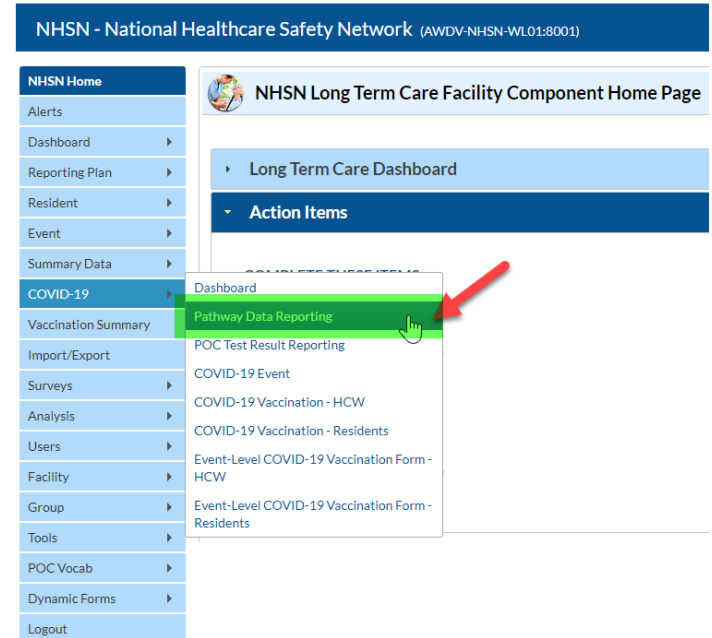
NHSN - National Healthcare Safety Network (AWDV-NHSN-WL01:8001)

NHSN Home
Alerts
Dashboard
Reporting Plan
Resident
Event
Summary Data
COVID-19
Vaccination Summary
Import/Export
Surveys
Analysis
Users
Facility
Group
Tools
POC Vocab
Dynamic Forms
Logout

NHSN Long Term Care Facility Component Home Page

Long Term Care Dashboard

Action Items

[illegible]

Dashboard
Pathway Data Reporting
POC Test Result Reporting
COVID-19 Event
COVID-19 Vaccination - HCW
COVID-19 Vaccination - Residents
Event-Level COVID-19 Vaccination Form - HCW
Event-Level COVID-19 Vaccination Form - Residents